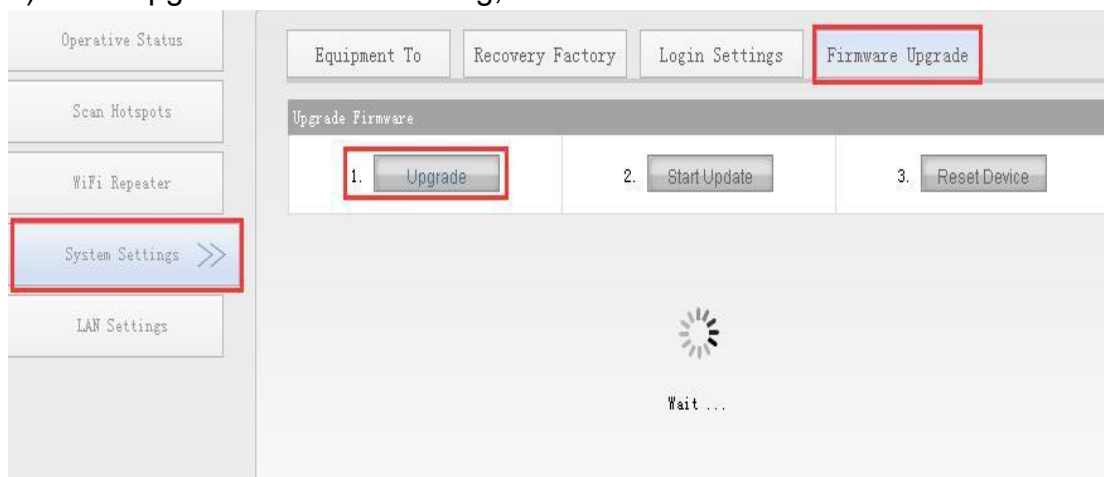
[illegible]

Operative Status

Scan Hotspots

WiFi Repeater

System Settings >>

LAN Settings

Equipment To

Recovery Factory

Login Settings

Firmware Upgrade

Upgrade Firmware

1. Upgrade

2. Start Update

3. Reset Device

Wait ...